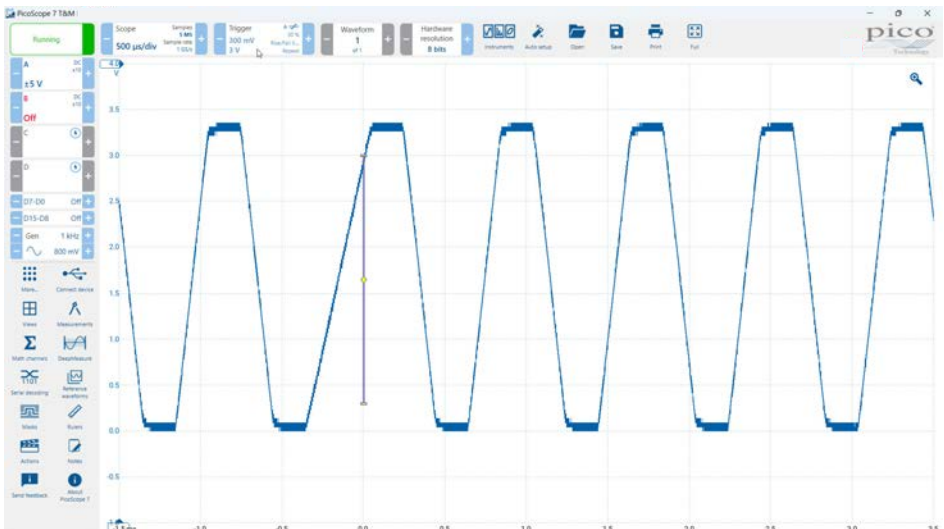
PicoScope 7 T&M

Running

Scope
500 µs/div
Samples 5 MS
Sample rate 1 GS/s

Trigger
300 mV
3 V
Rise/Fall
Repeat

Waveform
1
of 1

Hardware resolution
8 bits

Instruments
Auto setup
Open
Save
Print
Full

pico
Technology

A
DC
x10
±5 V

B
DC
x10
Off

C

D

D7-D0
Off

D15-D8
Off

Gen
1 kHz
800 mV

More...
Connect device
Views
Measurements
Math channels
DeepMeasure
Serial decoding
Reference waveforms
Masks
Rulers
Actions
Notes
Send feedback
About PicoScope 7

4.0
V
3.5
3.0
2.5
2.0
1.5
1.0
0.5
0.0
-0.5

-1.5
-1.0
-0.5
0.0
0.5
1.0
1.5
2.0
2.5
3.0
3.5